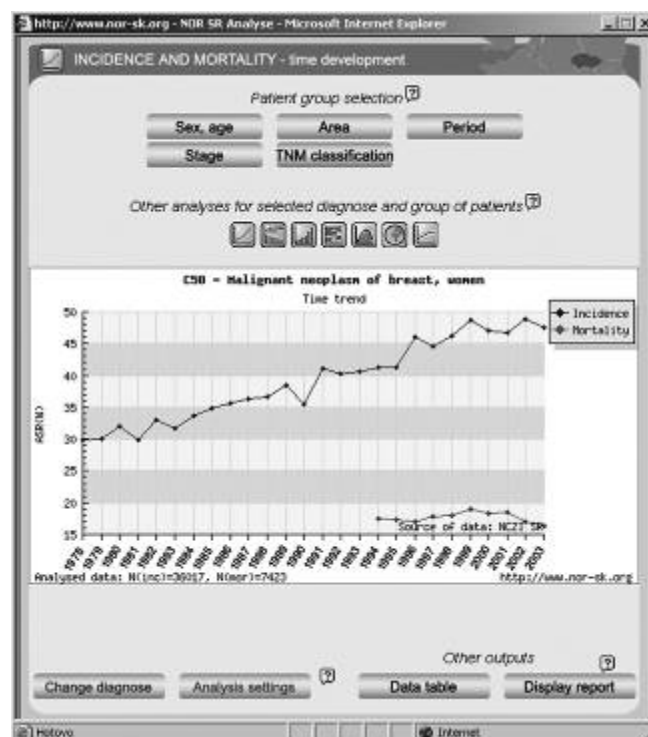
http://www.nor-sk.org - NOR SR Analyse - Microsoft Internet Explorer

INCIDENCE AND MORTALITY - time development

Patient group selection ?

Sex, age
Area
Period
Stage
TNM classification

Other analyses for selected diagnose and group of patients ?

C50 - Malignant neoplasm of breast, women
Time trend

Incidence
Mortality

50
45
40
35
30
25
20
15

ASR(W)

Source of data: NCZI SR

1978 1979 1980 1981 1982 1983 1984 1985 1986 1987 1988 1989 1990 1991 1992 1993 1994 1995 1996 1997 1998 1999 2000 2001 2002 2003

Analysed data: N(inc)=36917, N(mor)=7423
http://www.nor-sk.org

Other outputs ?

Change diagnose
Analysis settings ?
Data table
Display report

Hotovo
Internet